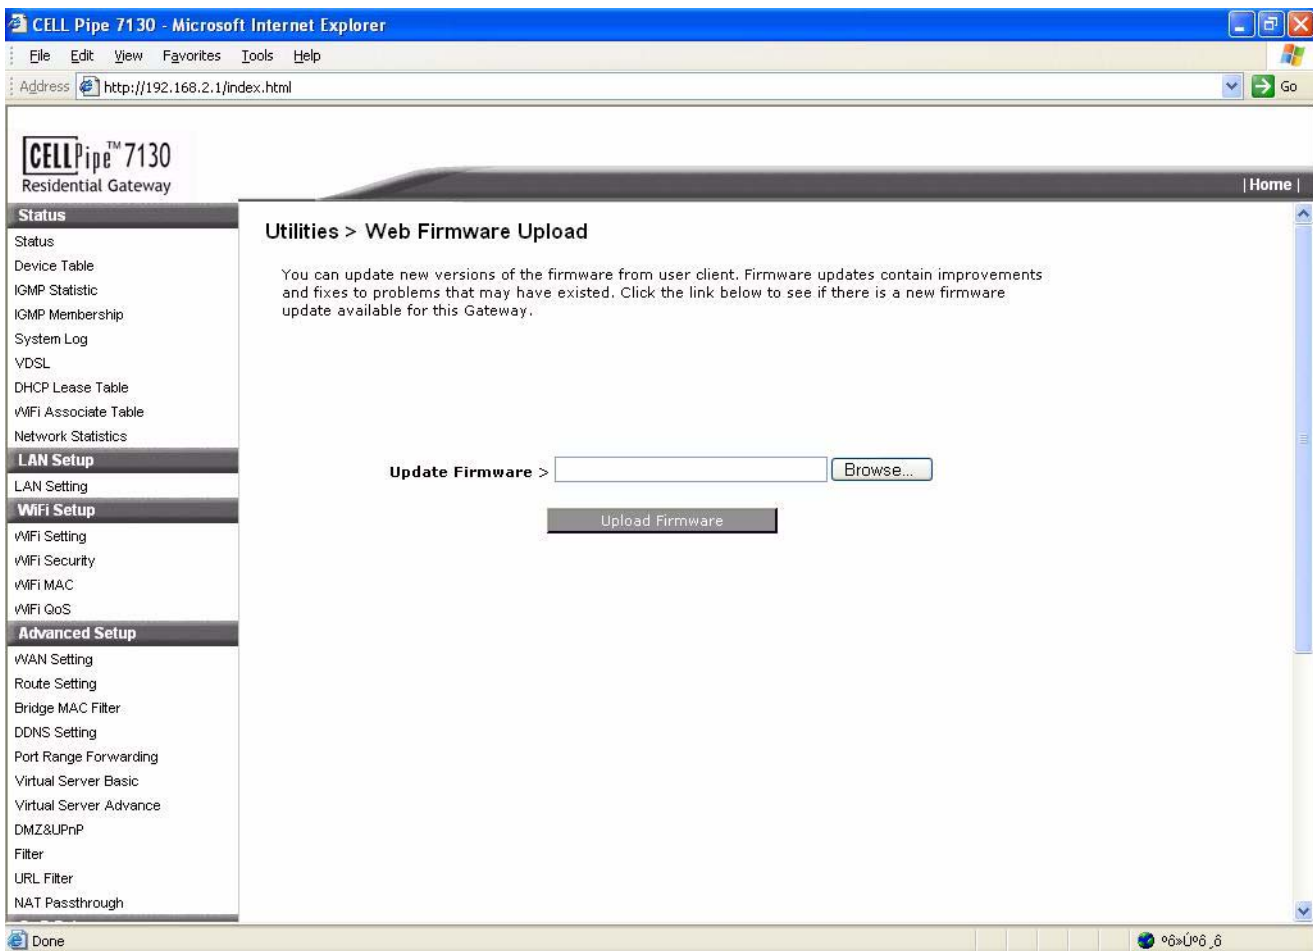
CELL Pipe 7130 - Microsoft Internet Explorer

File Edit View Favorites Tools Help

Address http://192.168.2.1/index.html

Go

CELLPipe™ 7130
Residential Gateway

| Home |

Status
Status
Device Table
IGMP Statistic
IGMP Membership
System Log
VDSL
DHCP Lease Table
WiFi Associate Table
Network Statistics
LAN Setup
LAN Setting
WiFi Setup
WiFi Setting
WiFi Security
WiFi MAC
WiFi QoS
Advanced Setup
WAN Setting
Route Setting
Bridge MAC Filter
DDNS Setting
Port Range Forwarding
Virtual Server Basic
Virtual Server Advance
DMZ&UPnP
Filter
URL Filter
NAT Passthrough

Utilities > Web Firmware Upload

You can update new versions of the firmware from user client. Firmware updates contain improvements and fixes to problems that may have existed. Click the link below to see if there is a new firmware update available for this Gateway.

Update Firmware > Browse...

Upload Firmware

Done

ºô»Úºô¸ô